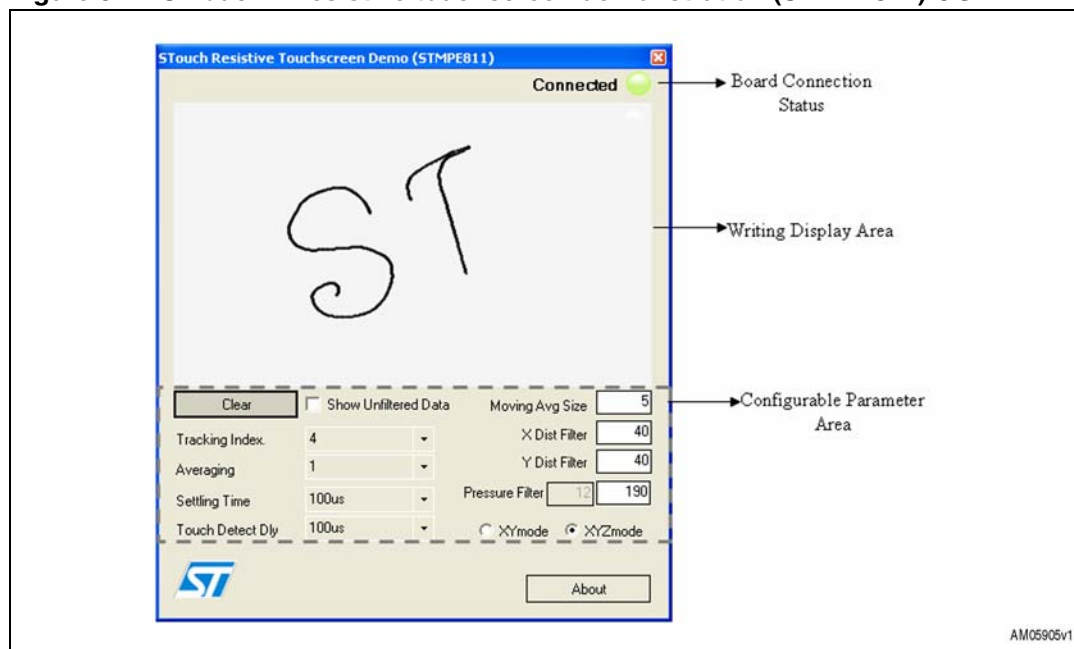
STouch Resistive Touchscreen Demo (STMPE811)

Connected

Board Connection Status

ST

Writing Display Area

Clear

Show Unfiltered Data

Moving Avg Size 5

Configurable Parameter Area

Tracking Index. 4

X Dist Filter 40

Averaging 1

Y Dist Filter 40

Settling Time 100us

Pressure Filter 12 190

Touch Detect Dly 100us

XYmode XYZmode

About

AM05905v1